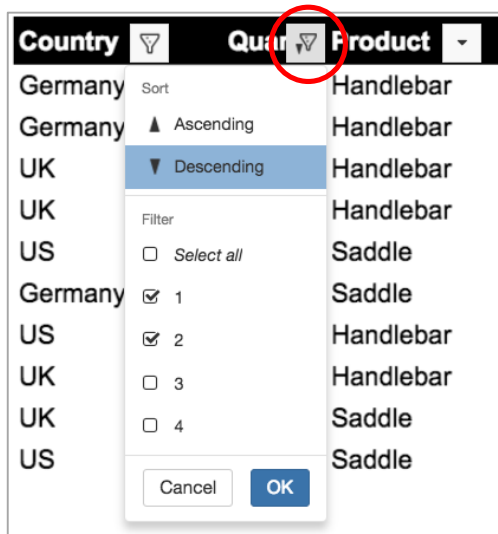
| Country | Quar | Product |
|---|---|---|
| Germany | | Handlebar |
| Germany | | Handlebar |
| UK | | Handlebar |
| UK | | Handlebar |
| US | | Saddle |
| Germany | | Saddle |
| US | | Handlebar |
| UK | | Handlebar |
| UK | | Saddle |
| US | | Saddle |

Sort
Ascending
Descending
Filter
Select all
1
2
3
4
Cancel
OK